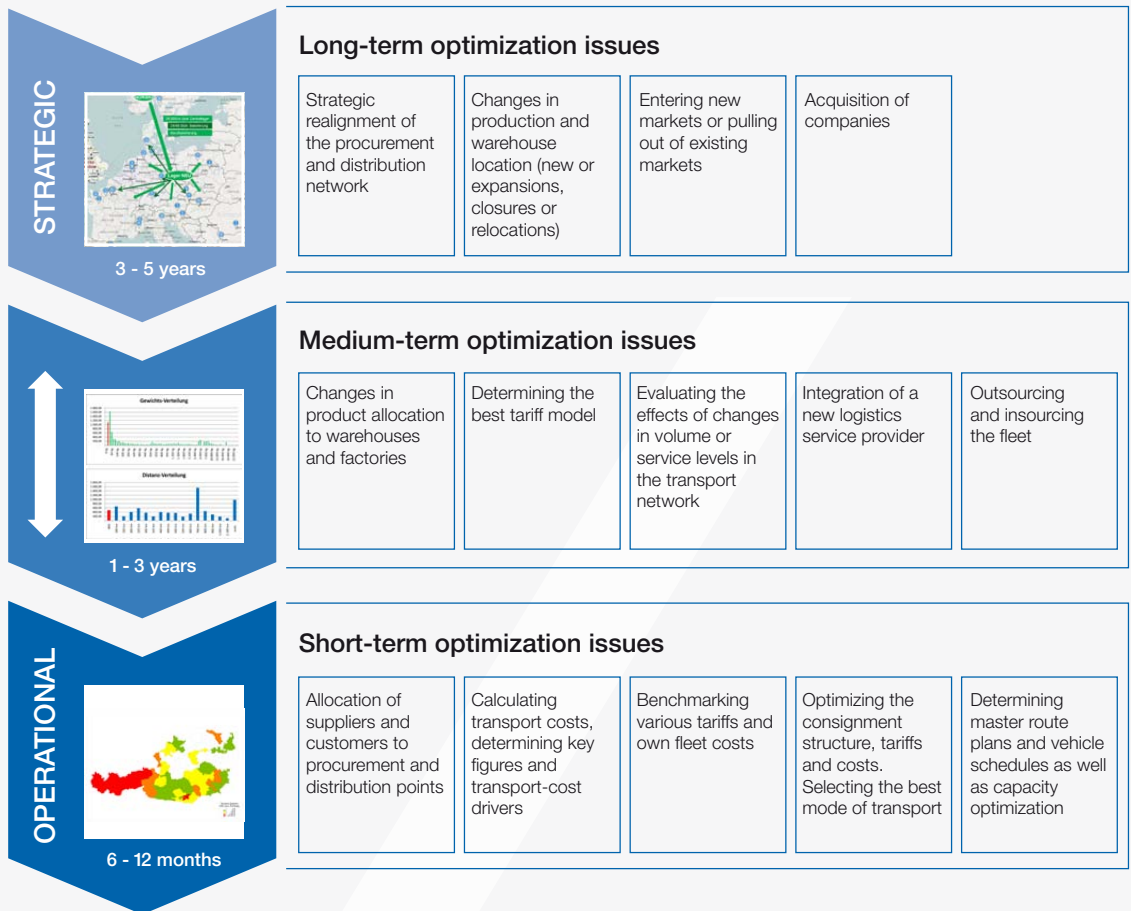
STRATEGIC

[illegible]

3 - 5 years

Long-term optimization issues

Strategic realignment of the procurement and distribution network

Changes in production and warehouse location (new or expansions, closures or relocations)

Entering new markets or pulling out of existing markets

Acquisition of companies

Gewichts-Verteilung

Distanz-Verteilung

1 - 3 years

Medium-term optimization issues

Changes in product allocation to warehouses and factories

Determining the best tariff model

Evaluating the effects of changes in volume or service levels in the transport network

Integration of a new logistics service provider

Outsourcing and insourcing the fleet

OPERATIONAL

6 - 12 months

Short-term optimization issues

Allocation of suppliers and customers to procurement and distribution points

Calculating transport costs, determining key figures and transport-cost drivers

Benchmarking various tariffs and own fleet costs

Optimizing the consignment structure, tariffs and costs. Selecting the best mode of transport

Determining master route plans and vehicle schedules as well as capacity optimization